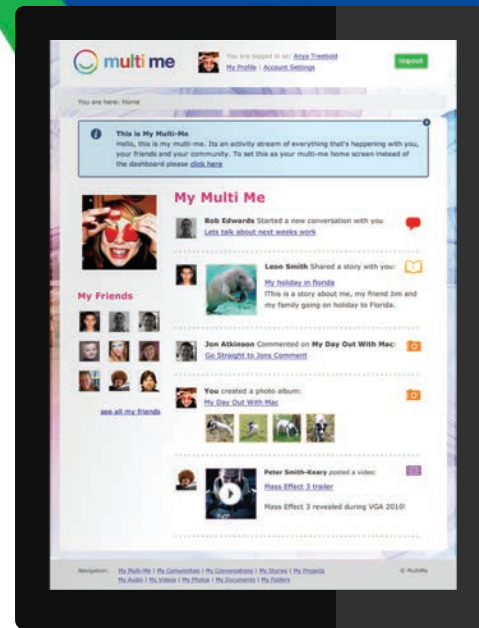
multi me

You are logged in as: Anya Treebold
My Profile | Account Settings

logout

You are here: Home

This is My Multi-Me
Hello, this is my multi-me. Its an activity stream of everything that's happening with you, your friends and your community. To set this as your multi-me home screen instead of the dashboard please click here

My Multi Me

Rob Edwards Started a new conversation with you
Lets talk about next weeks work

Leon Smith Shared a story with you:
My holiday in florida
!This is a story about me, my friend Jim and my family going on holiday to Florida.

Jon Atkinson Commented on My Day Out With Mac:
Go Straight to Jons Comment

You created a photo album:
My Day Out With Mac

Peter Smith-Keary posted a video:
Mass Effect 3 trailer
Mass Effect 3 revealed during VGA 2010!

My Friends

see all my friends

Navigation: My Multi Me | My Communities | My Conversations | My Stories | My Projects
My Audio | My Videos | My Photos | My Documents | My Folders

© MultiMe